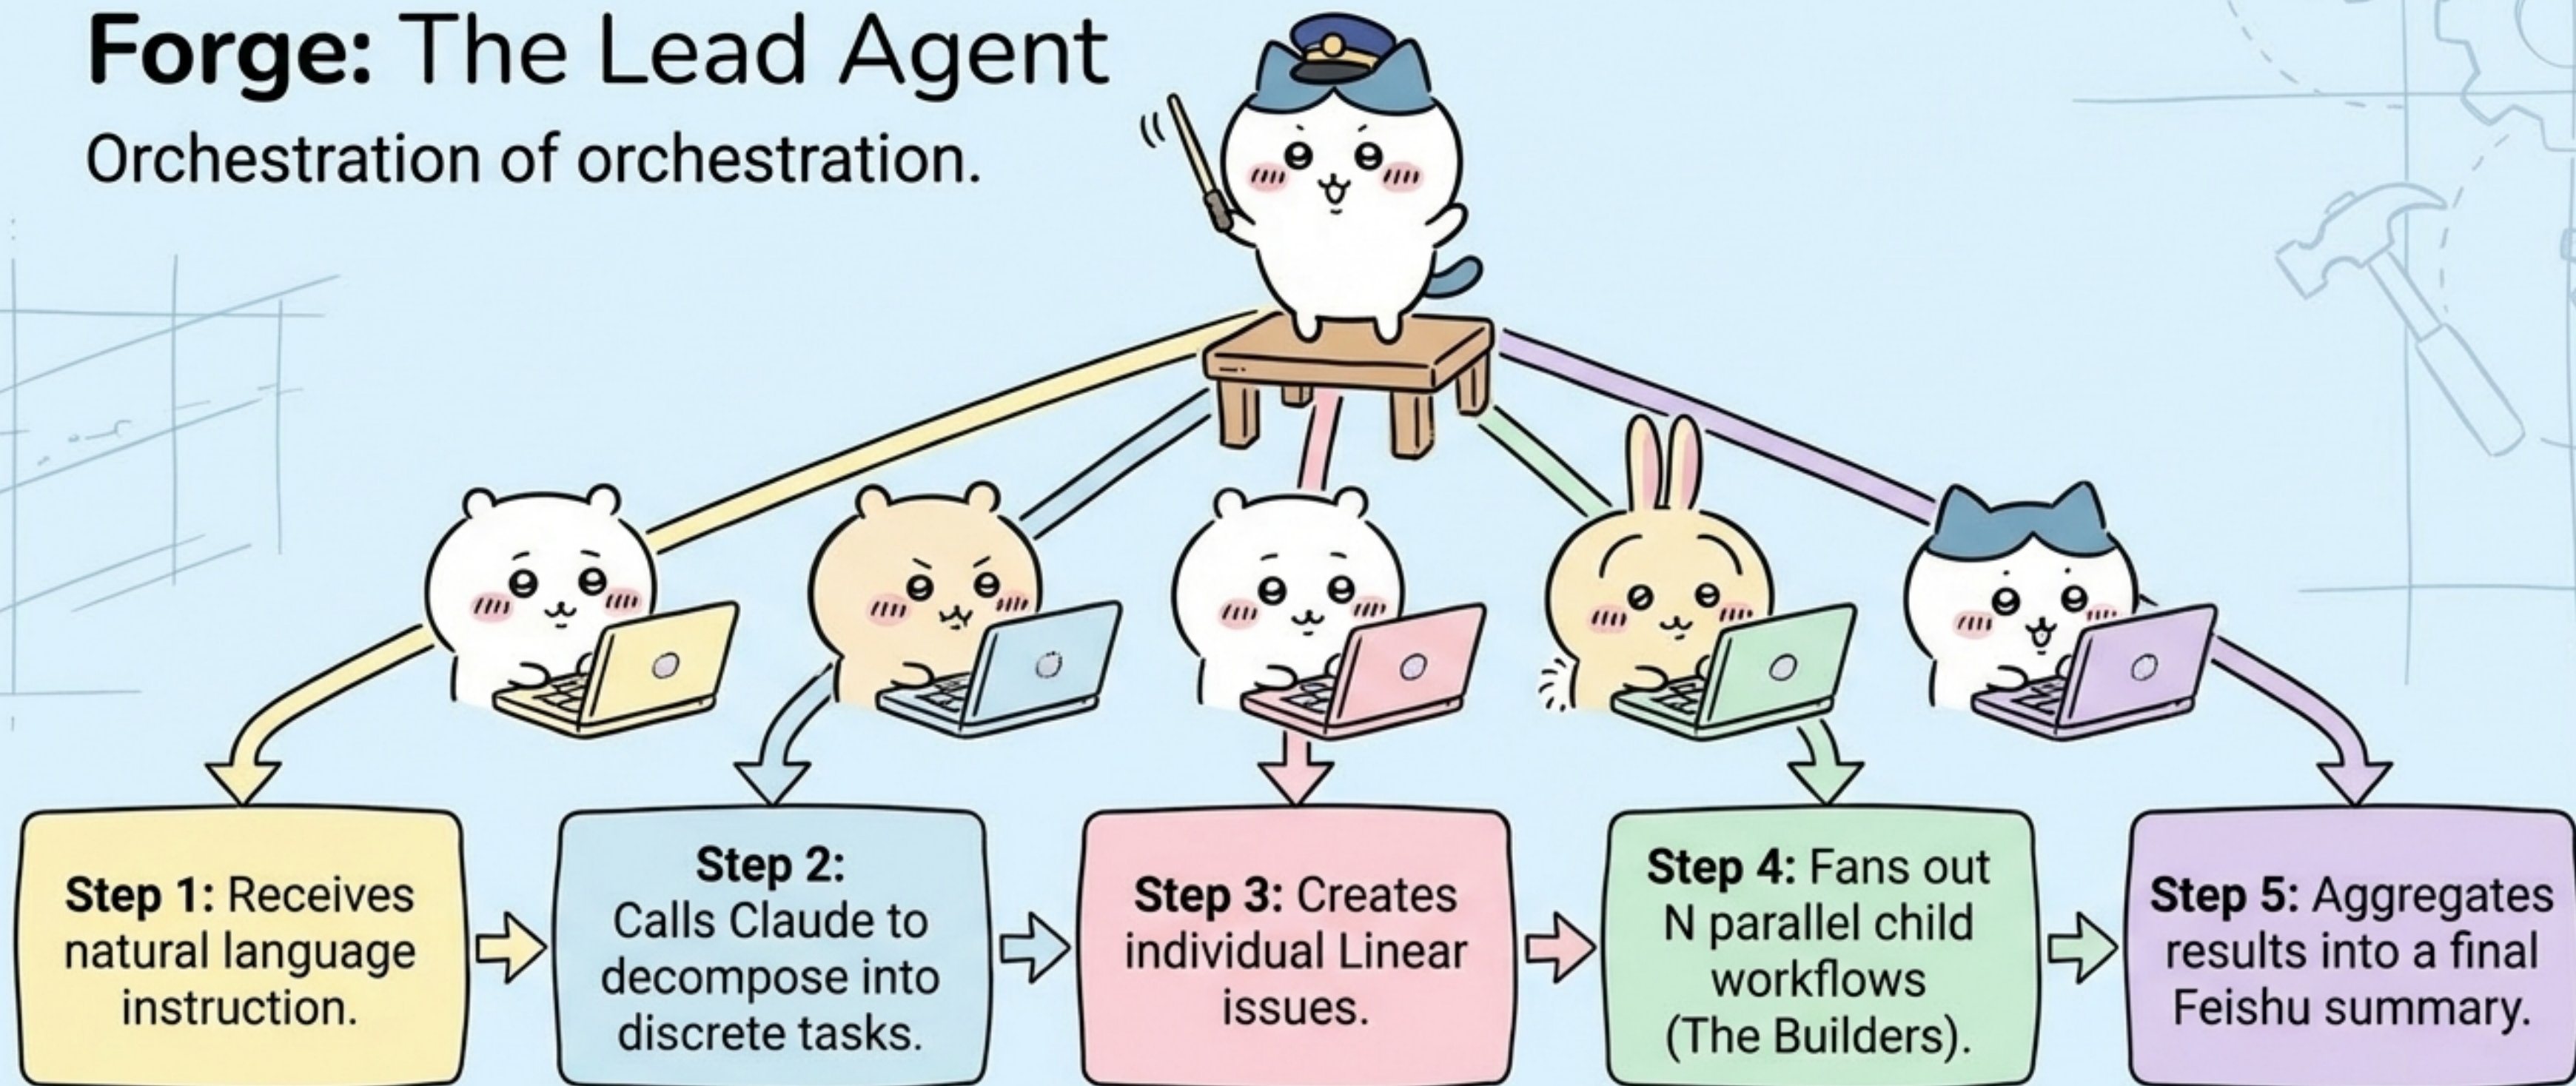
**Forge:** The Lead Agent

Orchestration of orchestration.

**Step 1:** Receives natural language instruction.

**Step 2:** Calls Claude to decompose into discrete tasks.

**Step 3:** Creates individual Linear issues.

**Step 4:** Fans out N parallel child workflows (The Builders).

**Step 5:** Aggregates results into a final Feishu summary.